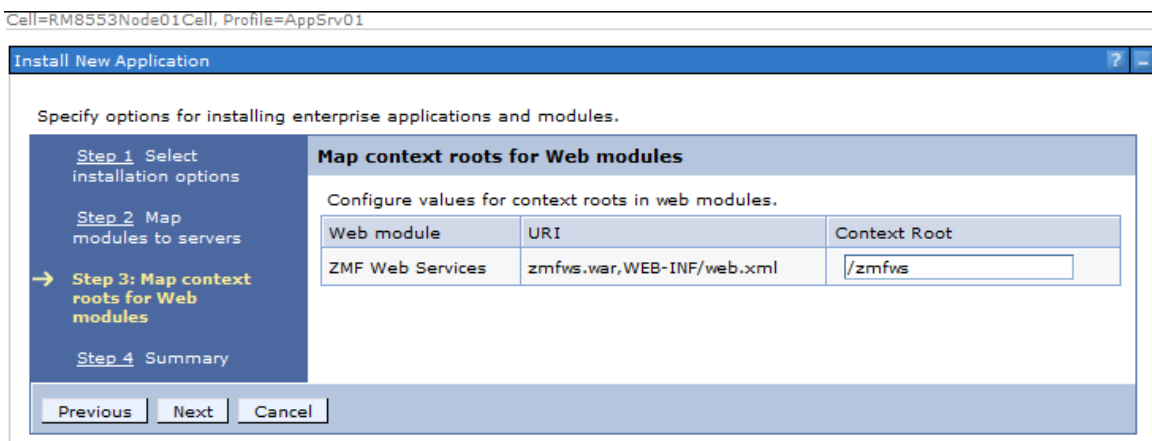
Cell=RM8553Node01Cell, Profile=AppSrv01

Install New Application

?

Specify options for installing enterprise applications and modules.

Step 1 Select installation options

Step 2 Map modules to servers

→ Step 3: Map context roots for Web modules

Step 4 Summary

Map context roots for Web modules

Configure values for context roots in web modules.

| Web module | URI | Context Root |
|---|---|---|
| ZMF Web Services | zmfws.war,WEB-INF/web.xml | /zmfws |

Previous Next Cancel